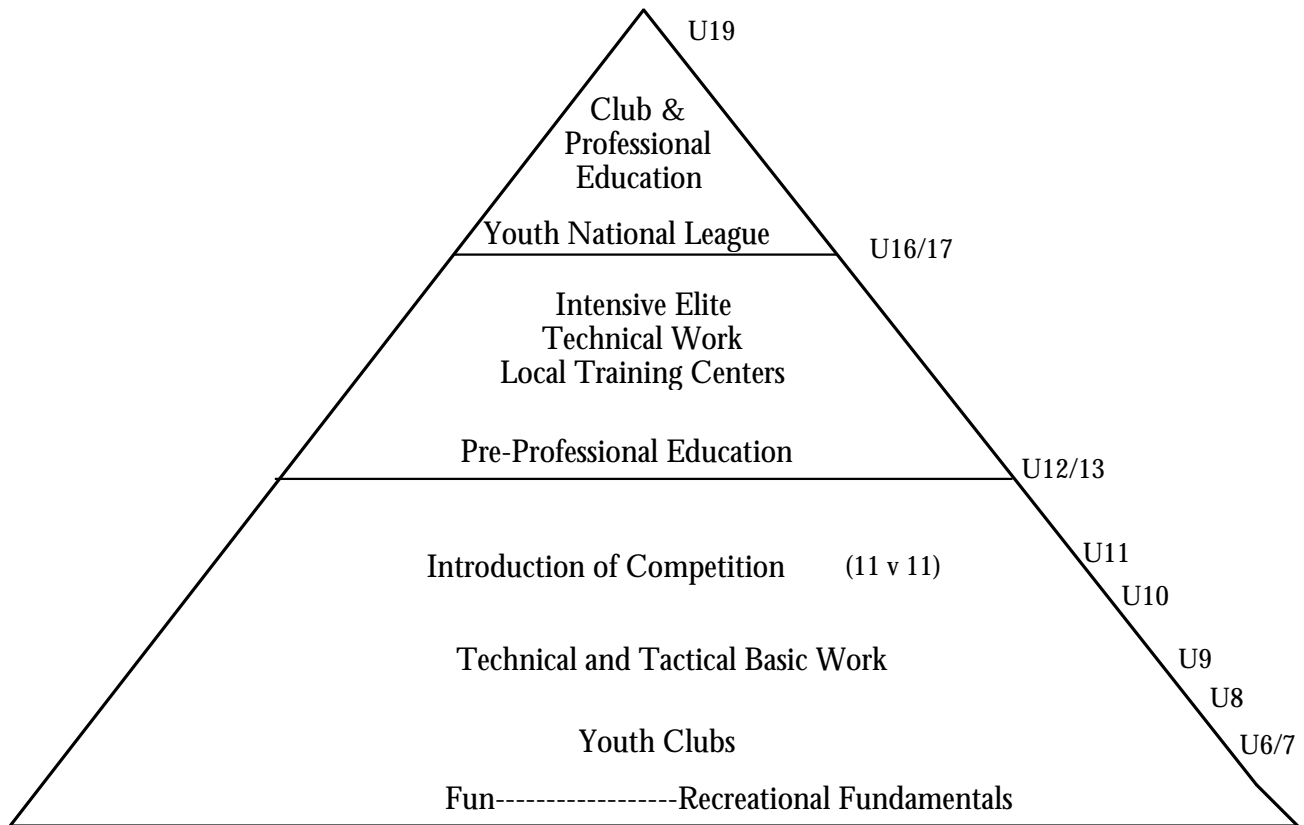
U19

Club & Professional Education

Youth National League

U16/17

Intensive Elite Technical Work Local Training Centers

Pre-Professional Education

U12/13

Introduction of Competition (11 v 11)

U11

U10

Technical and Tactical Basic Work

U9

U8

Youth Clubs

U6/7

Fun------------------Recreational Fundamentals